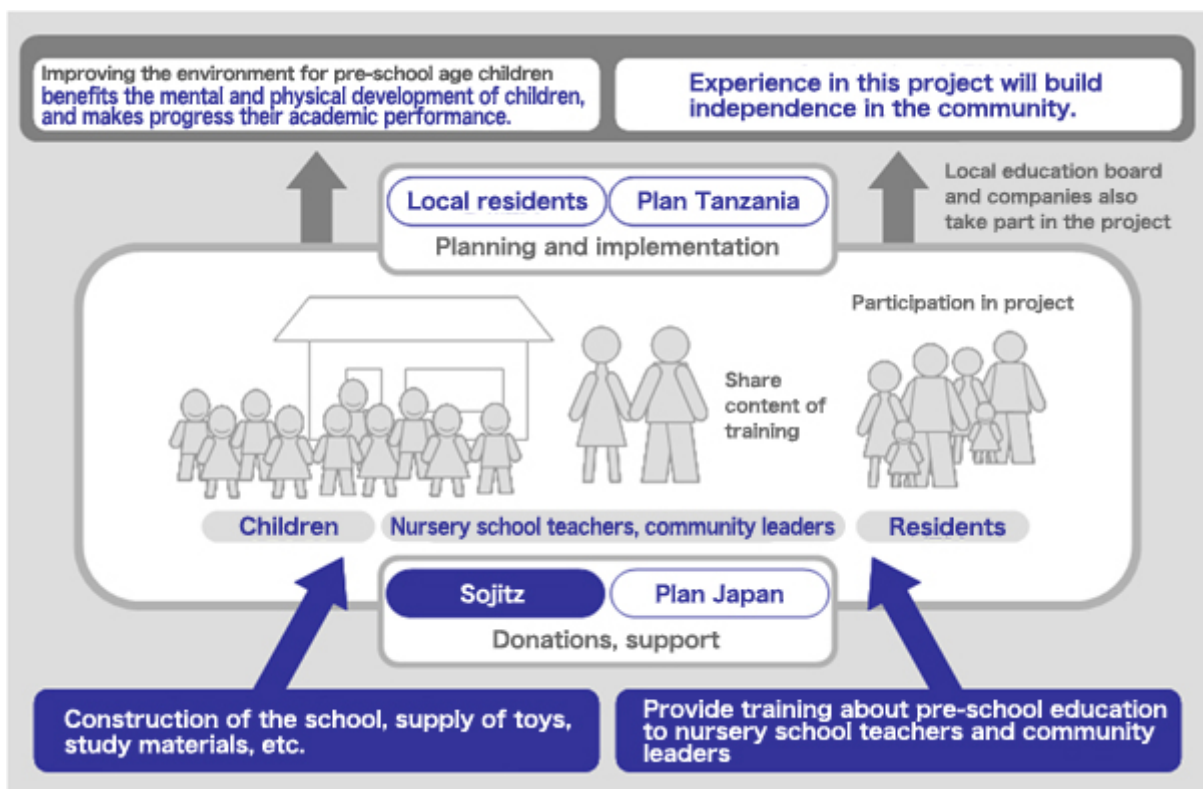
Improving the environment for pre-school age children benefits the mental and physical development of children, and makes progress their academic performance.

Experience in this project will build independence in the community.

Local residents

Plan Tanzania

Planning and implementation

Local education board and companies also take part in the project

Participation in project

Share content of training

Children

Nursery school teachers, community leaders

Residents

Sojitz

Plan Japan

Donations, support

Construction of the school, supply of toys, study materials, etc.

Provide training about pre-school education to nursery school teachers and community leaders